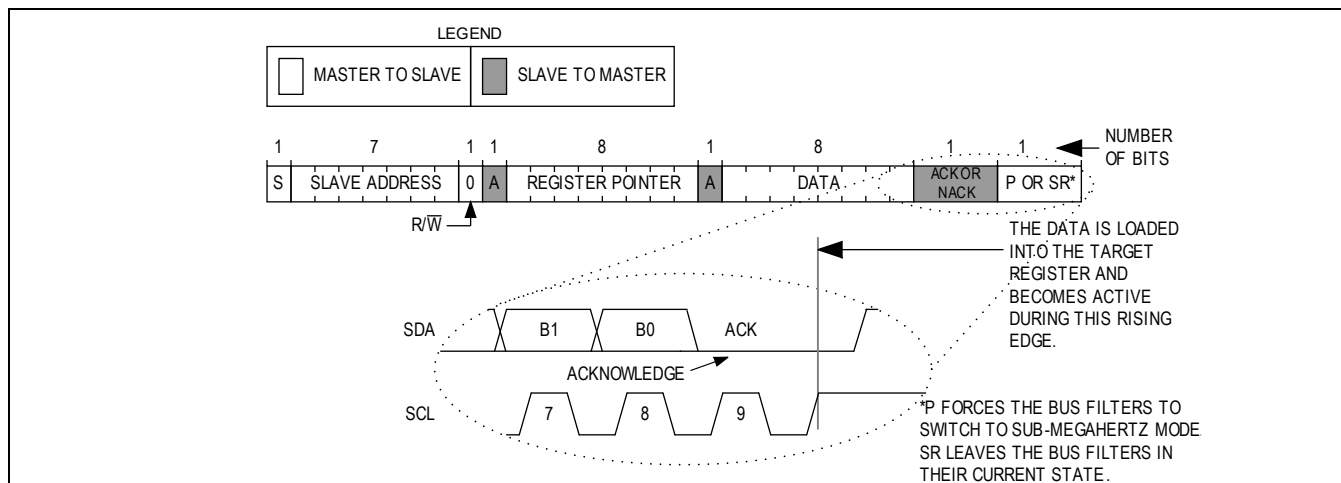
LEGEND

MASTER TO SLAVE
SLAVE TO MASTER

1 7 1 1 8 1 8 1 1

NUMBER OF BITS

S SLAVE ADDRESS 0 A REGISTER POINTER A DATA ACK OR NACK P OR SR*

$R/\overline{W}$

THE DATA IS LOADED INTO THE TARGET REGISTER AND BECOMES ACTIVE DURING THIS RISING EDGE.

SDA B1 B0 ACK

ACKNOWLEDGE

SCL 7 8 9

*P FORCES THE BUS FILTERS TO SWITCH TO SUB-MEGAHERTZ MODE. SR LEAVES THE BUS FILTERS IN THEIR CURRENT STATE.